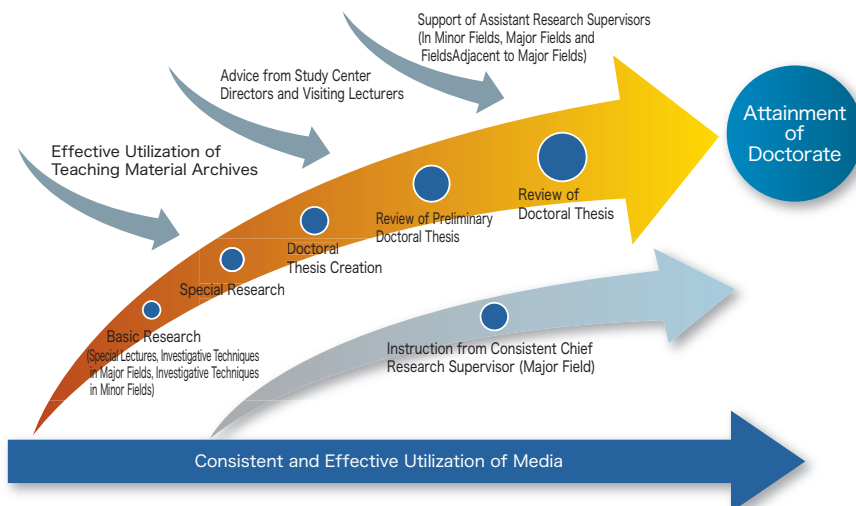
Support of Assistant Research Supervisors (In Minor Fields, Major Fields and FieldsAdjacent to Major Fields)

Advice from Study Center Directors and Visiting Lecturers

Effective Utilization of Teaching Material Archives

Attainment of Doctorate

Review of Doctoral Thesis

Review of Preliminary Doctoral Thesis

Doctoral Thesis Creation

Special Research

Basic Research (Special Lectures, Investigative Techniques in Major Fields, Investigative Techniques in Minor Fields)

Instruction from Consistent Chief Research Supervisor (Major Field)

Consistent and Effective Utilization of Media